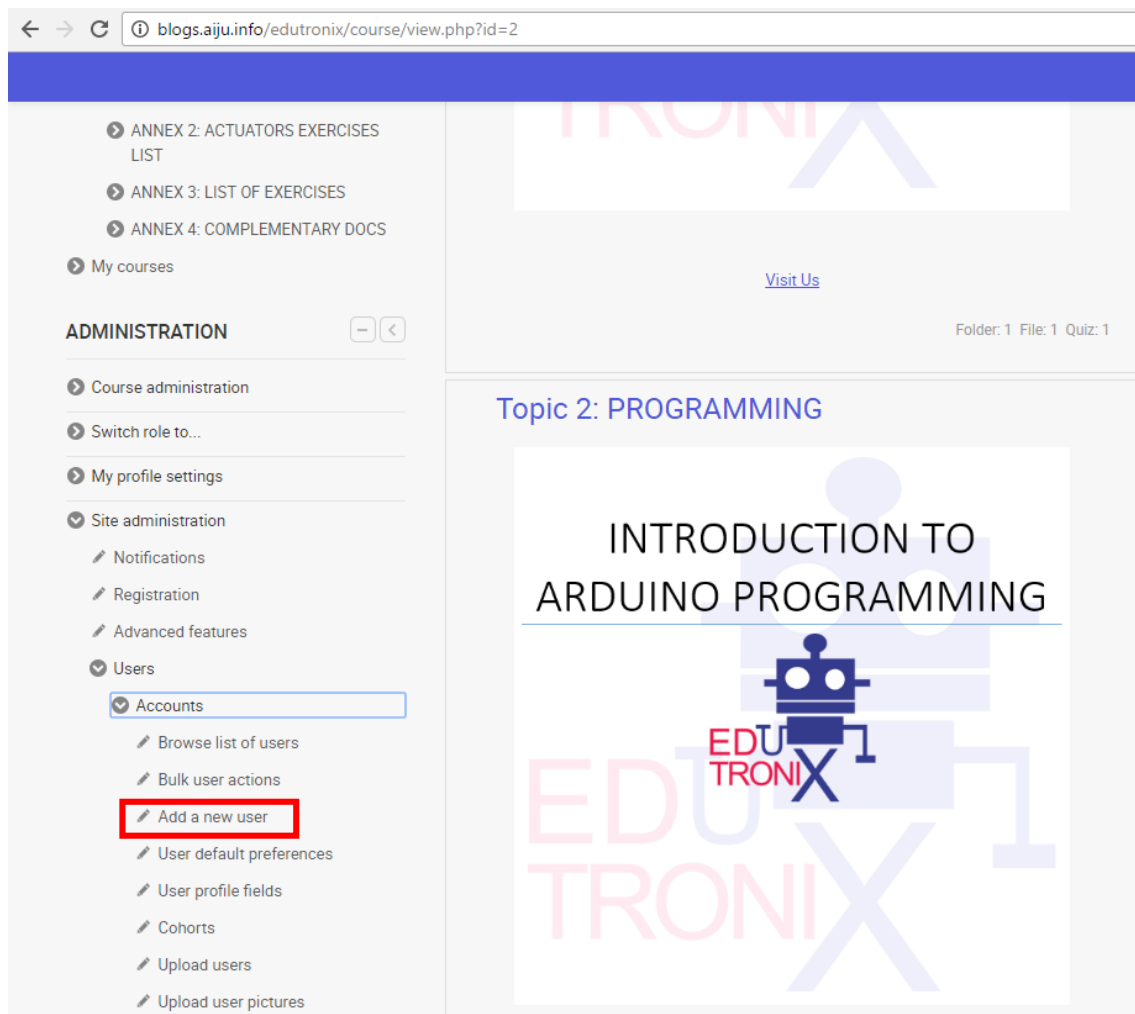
blogs.aiju.info/edutronix/course/view.php?id=2

ANNEX 2: ACTUATORS EXERCISES LIST
ANNEX 3: LIST OF EXERCISES
ANNEX 4: COMPLEMENTARY DOCS
My courses

ADMINISTRATION

Course administration
Switch role to...
My profile settings
Site administration
Notifications
Registration
Advanced features
Users
Accounts
Browse list of users
Bulk user actions
Add a new user
User default preferences
User profile fields
Cohorts
Upload users
Upload user pictures

TRONIX

Visit Us

Folder: 1 File: 1 Quiz: 1

Topic 2: PROGRAMMING

INTRODUCTION TO ARDUINO PROGRAMMING

EDU TRONIX

EDU TRONIX